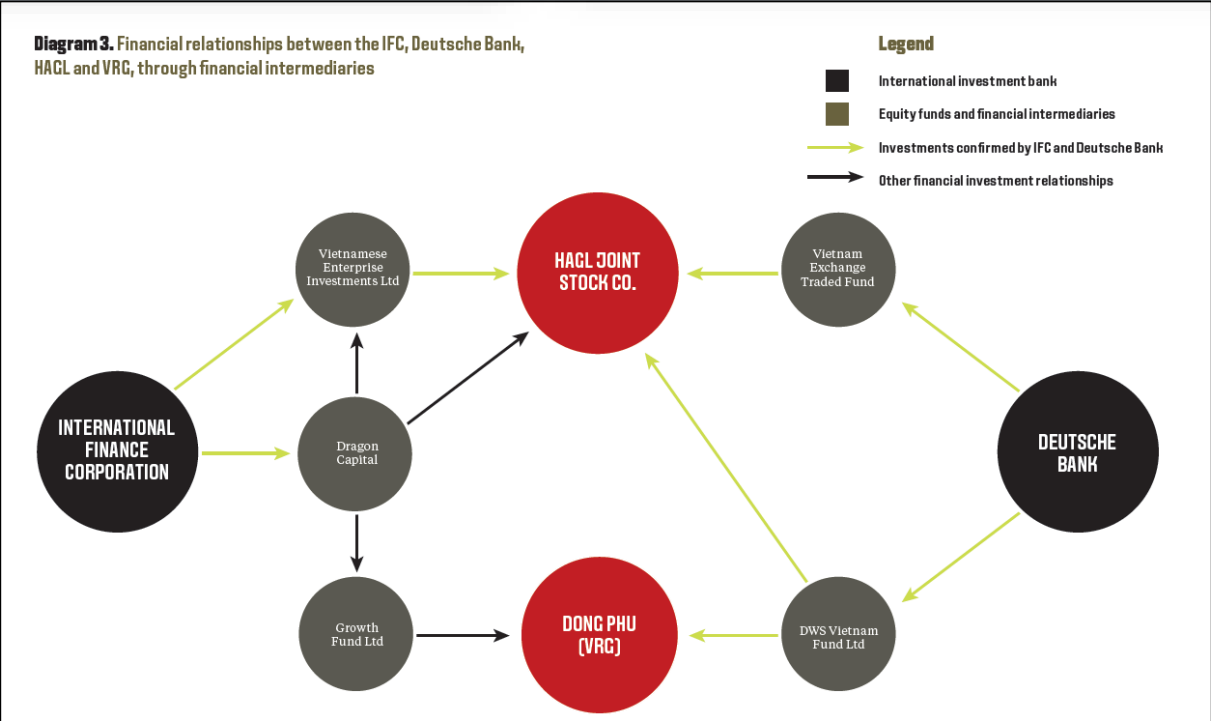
**Diagram 3.** Financial relationships between the IFC, Deutsche Bank, HAGL and VRG, through financial intermediaries

Legend

International investment bank

Equity funds and financial intermediaries

Investments confirmed by IFC and Deutsche Bank

Other financial investment relationships

Vietnamese Enterprise Investments Ltd

HAGL JOINT STOCK CO.

Vietnam Exchange Traded Fund

INTERNATIONAL FINANCE CORPORATION

Dragon Capital

DEUTSCHE BANK

Growth Fund Ltd

DONG PHU (VRG)

DWS Vietnam Fund Ltd